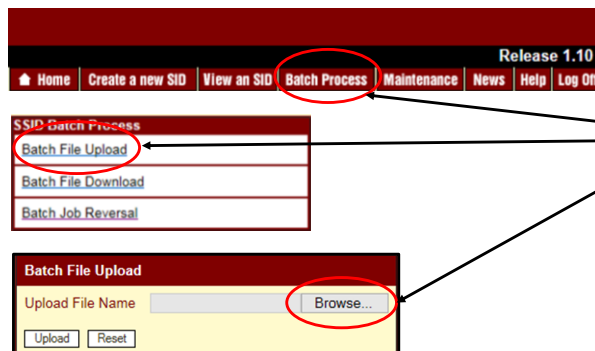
Release 1.10

Home | Create a new SID | View an SID | Batch Process | Maintenance | News | Help | Log Of

SSID Batch Process

Batch File Upload

Batch File Download

Batch Job Reversal

Batch File Upload

Upload File Name

Browse...

Upload

Reset